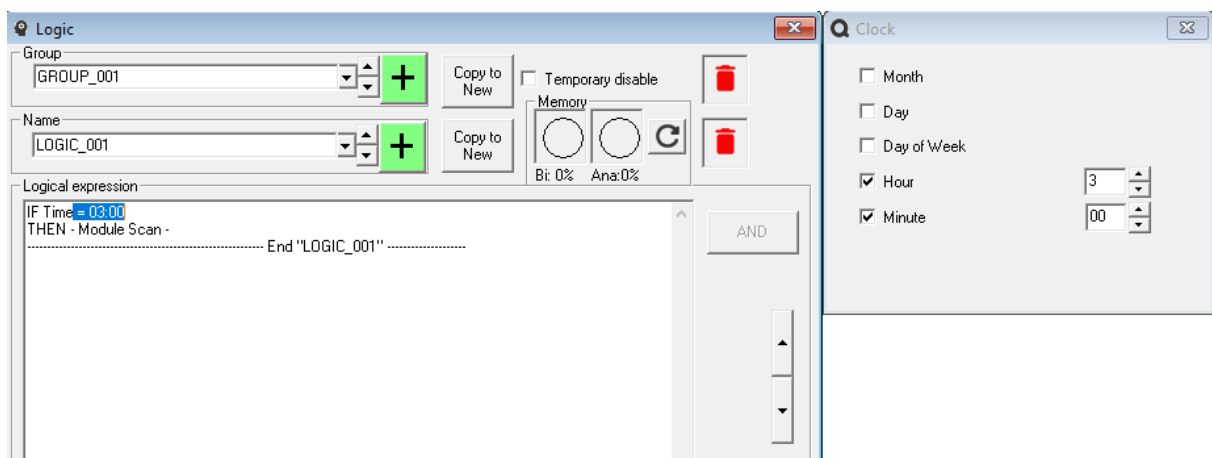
Logic

Group
GROUP_001
Copy to New
Temporary disable

Name
LOGIC_001
Copy to New
Memory
Bi: 0%
Ana:0%

Logical expression
IF Time = 03:00
THEN - Module Scan -
------------------------------------------------------------ End "LOGIC_001" --------------------

AND

Clock

Month
Day
Day of Week
Hour 3
Minute 00